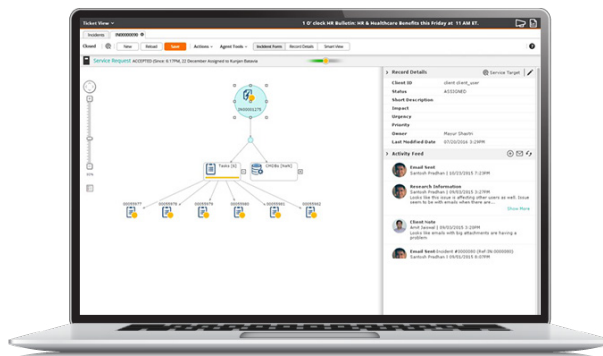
Ticket View

1 O' clock HR Bulletin: HR & Healthcare Benefits this Friday at 11:00 AM ET.

Incidents | IM000000

Closed | New | Reload | Save | Actions | Agent Tools | Incident Form | Record Details | Smart View

Service Request ACCEPTED (Since 4:17PM, 22 December Assigned to Kunjan Balsara

Tasks (6) | CMDBs (host)

Record Details | Service Target

| | |
|---|---|
| Client ID | client client_user |
| Status | ASSIGNED |
| Short Description | |
| Impact | |
| Urgency | |
| Priority | |
| Owner | Mayur Sharma |
| Last Modified Date | 07/22/2016 3:29PM |

Activity Feed

Email Sent
Santosh Pradhan | 10/23/2015 3:29PM

Research Information
Santosh Pradhan | 09/05/2015 3:29PM
Looks like this issue is affecting other users as well. Issue seems to be with emails when there are...
Show More

Client Note
Amit Jaiswal | 09/05/2015 3:29PM
Looks like emails with big attachments are having a problem.

Email Sent Incident #000000 (Ref:IN-000000)
Santosh Pradhan | 09/05/2015 3:29PM